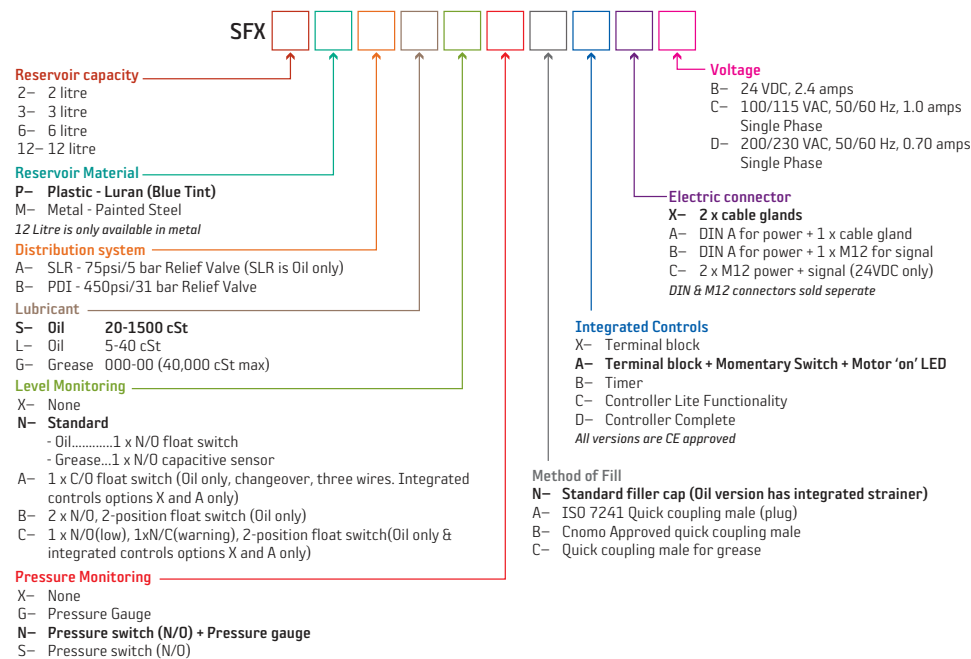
SFX

Reservoir capacity
2– 2 litre
3– 3 litre
6– 6 litre
12– 12 litre

Reservoir Material
P– Plastic - Luran (Blue Tint)
M– Metal - Painted Steel
12 Litre is only available in metal

Distribution system
A– SLR - 75psi/5 bar Relief Valve (SLR is Oil only)
B– PDI - 450psi/31 bar Relief Valve

Lubricant
S– Oil 20-1500 cSt
L– Oil 5-40 cSt
G– Grease 000-00 (40,000 cSt max)

Level Monitoring
X– None
N– Standard
- Oil............1 x N/O float switch
- Grease...1 x N/O capacitive sensor
A– 1 x C/O float switch (Oil only, changeover, three wires. Integrated controls options X and A only)
B– 2 x N/O, 2-position float switch (Oil only)
C– 1 x N/O(low), 1xN/C(warning), 2-position float switch(Oil only & integrated controls options X and A only)

Pressure Monitoring
X– None
G– Pressure Gauge
N– Pressure switch (N/O) + Pressure gauge
S– Pressure switch (N/O)

Voltage
B– 24 VDC, 2.4 amps
C– 100/115 VAC, 50/60 Hz, 1.0 amps Single Phase
D– 200/230 VAC, 50/60 Hz, 0.70 amps Single Phase

Electric connector
X– 2 x cable glands
A– DIN A for power + 1 x cable gland
B– DIN A for power + 1 x M12 for signal
C– 2 x M12 power + signal (24VDC only)
DIN & M12 connectors sold seperate

Integrated Controls
X– Terminal block
A– Terminal block + Momentary Switch + Motor 'on' LED
B– Timer
C– Controller Lite Functionality
D– Controller Complete
All versions are CE approved

Method of Fill
N– Standard filler cap (Oil version has integrated strainer)
A– ISO 7241 Quick coupling male (plug)
B– Cnomo Approved quick coupling male
C– Quick coupling male for grease